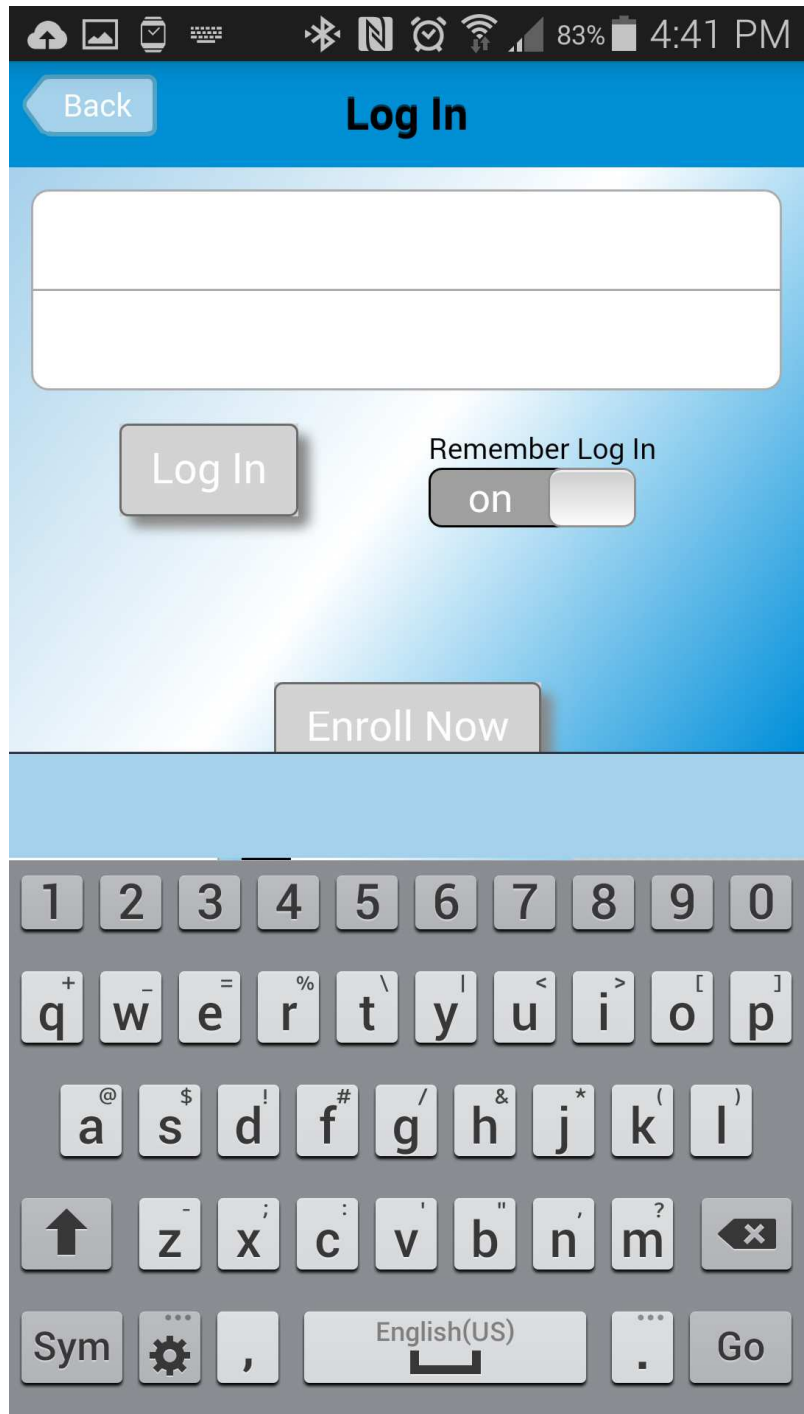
83% 4:41 PM

Back

Log In

Log In

Remember Log In

on

Enroll Now

1 2 3 4 5 6 7 8 9 0

+ q _ w = e % r \ t | y < u > i [ o ] p

@ a $ s ! d # f / g & h * j ( k ) l

- z ; x : c ' v " b , n ? m

Sym , English(US) . Go